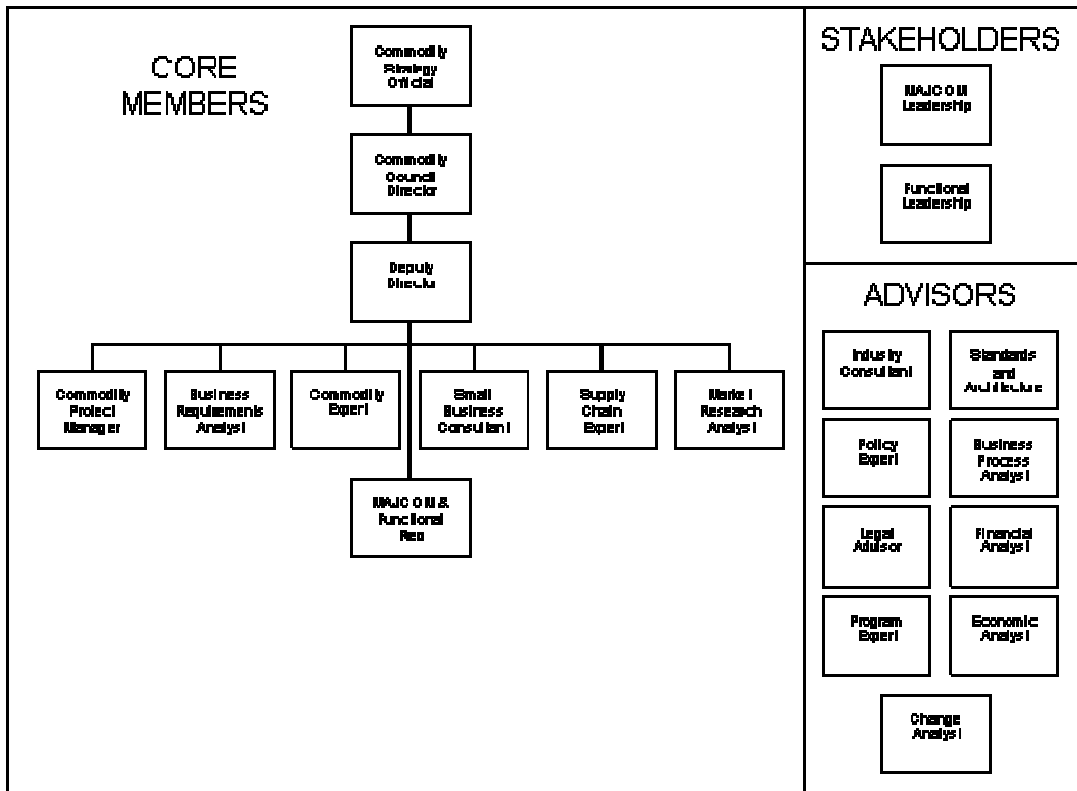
CORE MEMBERS

Commodity Strategy Official

Commodity Council Director

Deputy Director

Commodity Project Manager

Business Requirements Analyst

Commodity Expert

Small Business Consultant

Supply Chain Expert

Market Research Analyst

MAJCOM & Functional Rep

STAKEHOLDERS

MAJCOM Leadership

Functional Leadership

ADVISORS

Industry Consultant

Standards and Architecture

Policy Expert

Business Process Analyst

Legal Advisor

Financial Analyst

Program Expert

Economic Analyst

Change Analyst